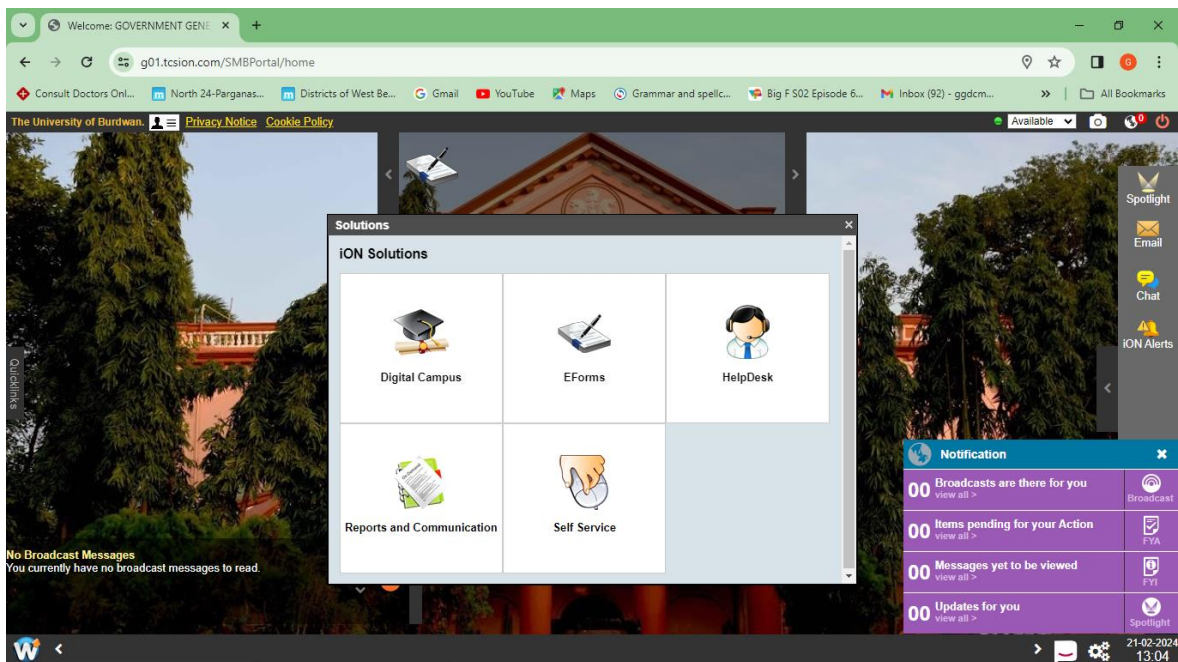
Welcome: GOVERNMENT GENE ×

g01.tcsion.com/SMBPortal/home

Consult Doctors Onl... North 24-Parganas... Districts of West Be... Gmail YouTube Maps Grammar and spellc... Big F S02 Episode 6... Inbox (92) - ggdcm... » All Bookmarks

The University of Burdwan. Privacy Notice Cookie Policy

Available

Quicklinks

Spotlight
Email
Chat
iON Alerts

Solutions ×

iON Solutions

Digital Campus

EForms

HelpDesk

Reports and Communication

Self Service

No Broadcast Messages
You currently have no broadcast messages to read.

Notification ×

00 Broadcasts are there for you view all > Broadcast

00 Items pending for your Action view all > FYA

00 Messages yet to be viewed view all > FYI

00 Updates for you view all > Spotlight

21-02-2024
13:04